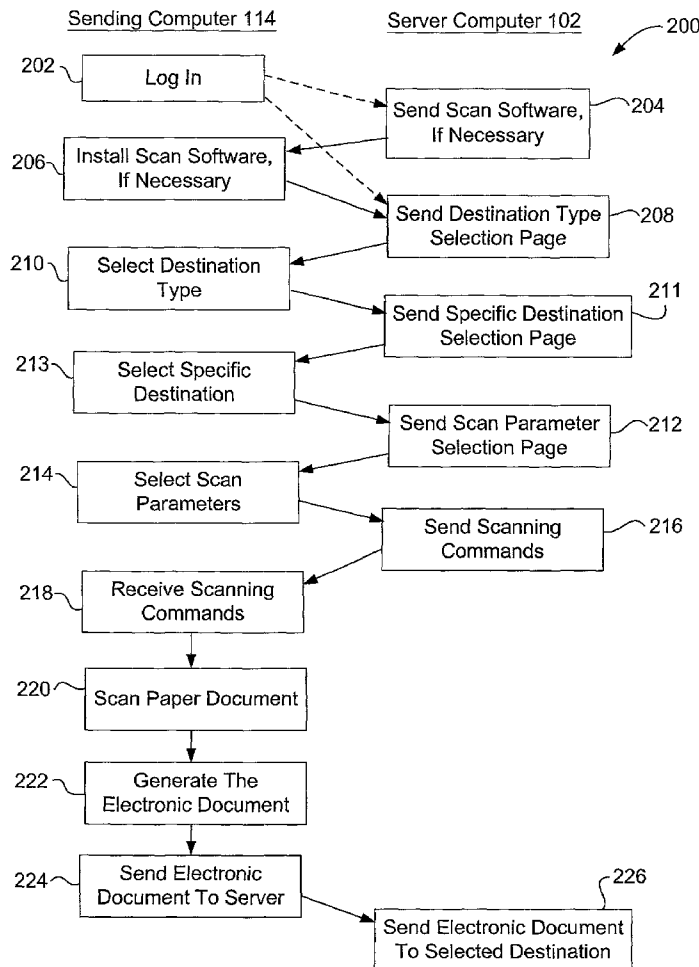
Sending Computer 114

Server Computer 102

200

202

Log In

Send Scan Software, If Necessary

204

206

Install Scan Software, If Necessary

Send Destination Type Selection Page

208

210

Select Destination Type

Send Specific Destination Selection Page

211

213

Select Specific Destination

Send Scan Parameter Selection Page

212

214

Select Scan Parameters

Send Scanning Commands

216

218

Receive Scanning Commands

220

Scan Paper Document

222

Generate The Electronic Document

224

Send Electronic Document To Server

226

Send Electronic Document To Selected Destination